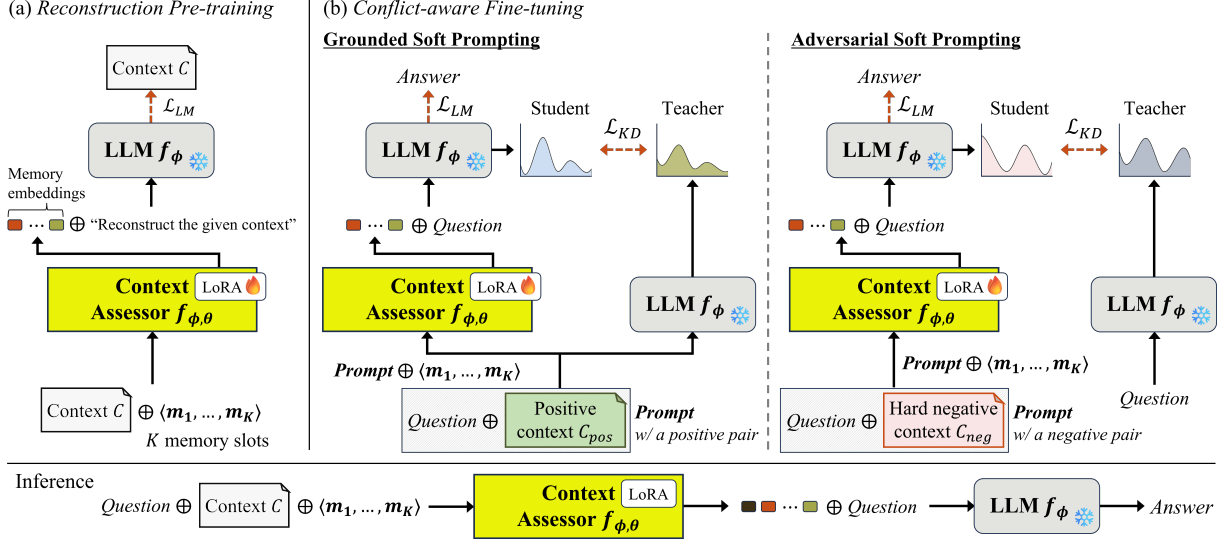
(a) *Reconstruction Pre-training*

Context $C$

$\mathcal{L}_{LM}$

LLM $f_{\phi}$

Memory embeddings

$\cdots$ $\oplus$ "Reconstruct the given context"

Context Assessor $f_{\phi,\theta}$ LoRA

Context $C$ $\oplus \langle m_1, \ldots, m_K \rangle$

$K$ memory slots

(b) *Conflict-aware Fine-tuning*

**Grounded Soft Prompting**

*Answer*

$\mathcal{L}_{LM}$

LLM $f_{\phi}$

Student

$\mathcal{L}_{KD}$

Teacher

$\cdots$ $\oplus$ *Question*

Context Assessor $f_{\phi,\theta}$ LoRA

LLM $f_{\phi}$

***Prompt*** $\oplus \langle m_1, \ldots, m_K \rangle$

*Question* $\oplus$ Positive context $C_{pos}$

***Prompt*** *w/ a positive pair*

**Adversarial Soft Prompting**

*Answer*

$\mathcal{L}_{LM}$

LLM $f_{\phi}$

Student

$\mathcal{L}_{KD}$

Teacher

$\cdots$ $\oplus$ *Question*

Context Assessor $f_{\phi,\theta}$ LoRA

LLM $f_{\phi}$

***Prompt*** $\oplus \langle m_1, \ldots, m_K \rangle$

*Question* $\oplus$ Hard negative context $C_{neg}$

***Prompt*** *w/ a negative pair*

*Question*

Inference

*Question* $\oplus$ Context $C$ $\oplus \langle m_1, \ldots, m_K \rangle$ Context Assessor $f_{\phi,\theta}$ LoRA $\cdots$ $\oplus$ *Question* LLM $f_{\phi}$ *Answer*